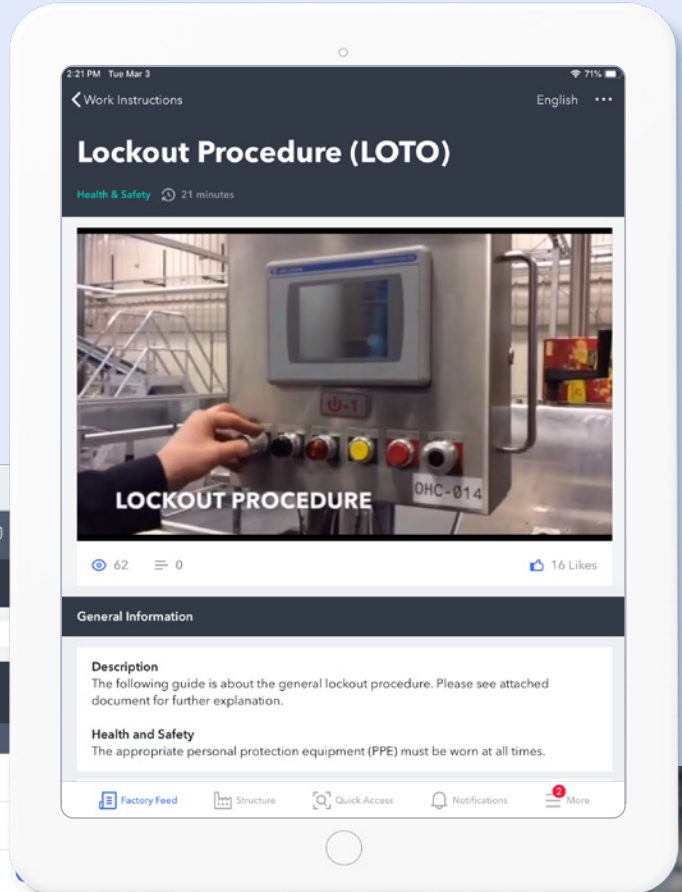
2:21 PM Tue Mar 3
71%

Work Instructions
English
...

Lockout Procedure (LOTO)

Health & Safety 21 minutes

U-1
OHC-014
LOCKOUT PROCEDURE

62 0 16 Likes

General Information

Description
The following guide is about the general lockout procedure. Please see attached document for further explanation.

Health and Safety
The appropriate personal protection equipment (PPE) must be worn at all times.

Factory Feed Structure Quick Access Notifications 2 More